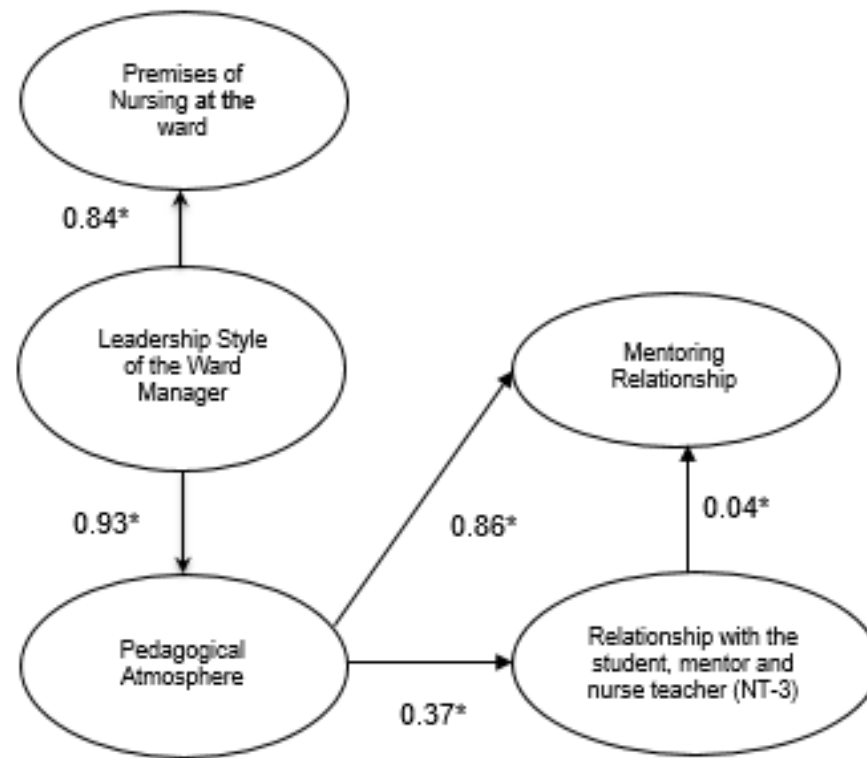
Premises of Nursing at the ward

0.84*

Leadership Style of the Ward Manager

Mentoring Relationship

0.93*

0.86*

0.04*

Pedagogical Atmosphere

Relationship with the student, mentor and nurse teacher (NT-3)

0.37*